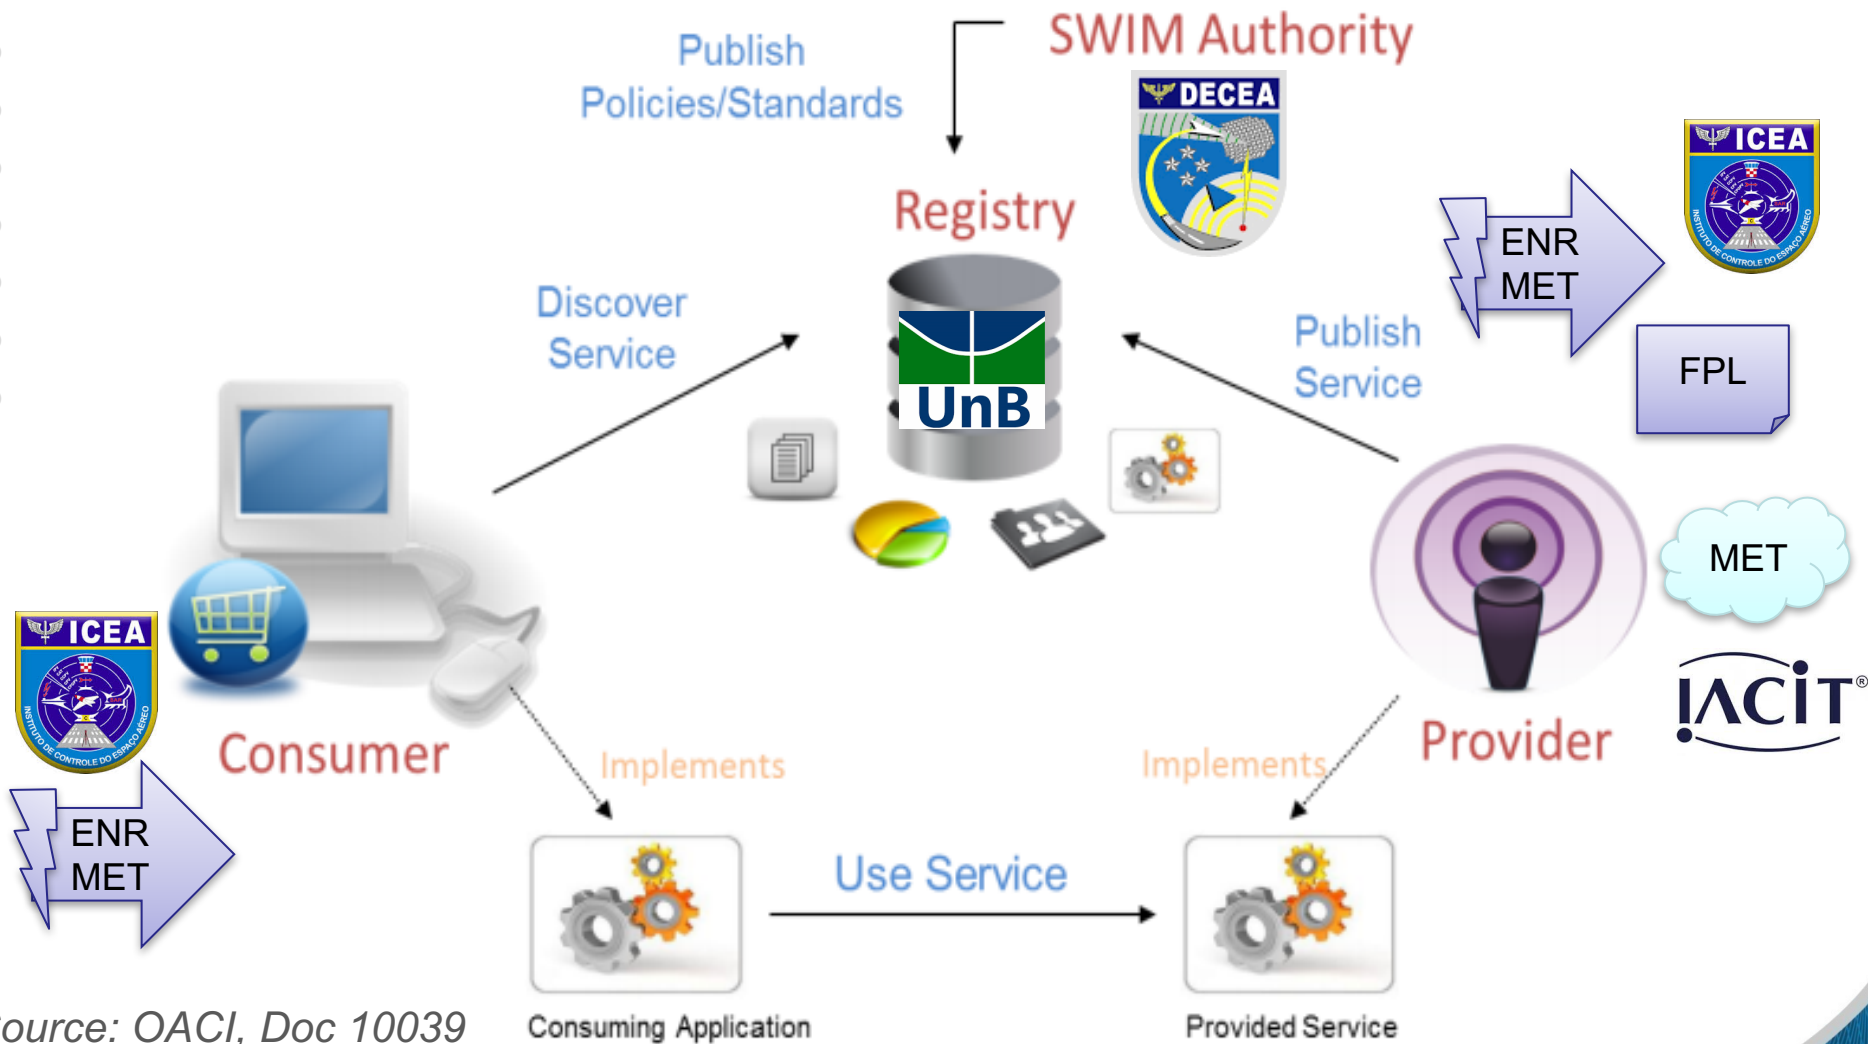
Publish Policies/Standards

SWIM Authority

DECEA

Registry

UnB

ICEA

ENR MET

FPL

Discover Service

Publish Service

MET

IACIT®

ICEA

INSTITUTO DE CONTROLE DO ESPAÇO AÉREO

Consumer

Provider

ENR MET

Implements

Implements

Use Service

ource: OACI, Doc 10039

Consuming Application

Provided Service